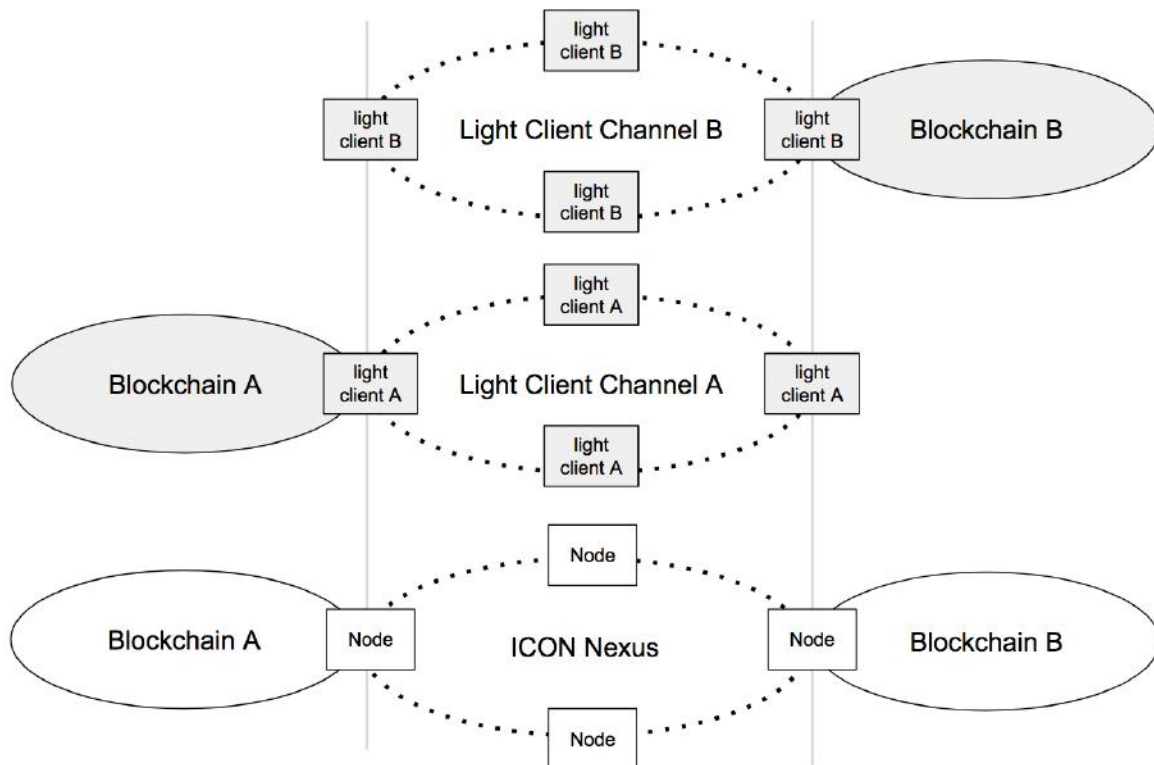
light client B

light client B

Light Client Channel B

light client B

Blockchain B

light client B

light client A

Blockchain A

light client A

Light Client Channel A

light client A

light client A

Node

Blockchain A

Node

ICON Nexus

Node

Blockchain B

Node